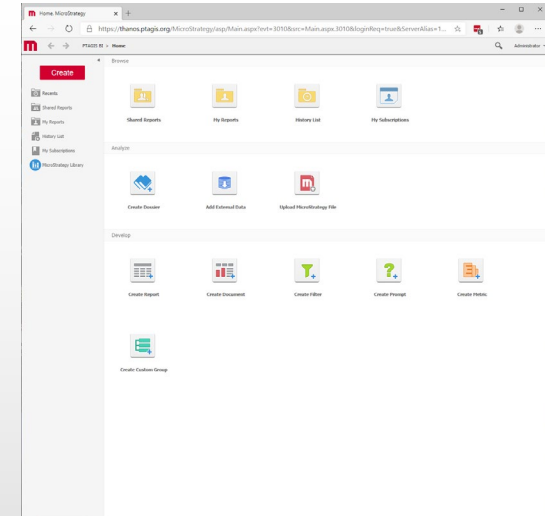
Home. MicroStrategy

https://thanos.ptagis.org/MicroStrategy/asp/Main.aspx?evt=3010&src=Main.aspx.3010&loginReq=true&ServerAlias=1...

PTAGIS BI » Home

Administrator

Create

Recents

Shared Reports

My Reports

History List

My Subscriptions

MicroStrategy Library

Browse

Shared Reports

My Reports

History List

My Subscriptions

Analyze

Create Dossier

Add External Data

Upload MicroStrategy File

Develop

Create Report

Create Document

Create Filter

Create Prompt

Create Metric

Create Custom Group